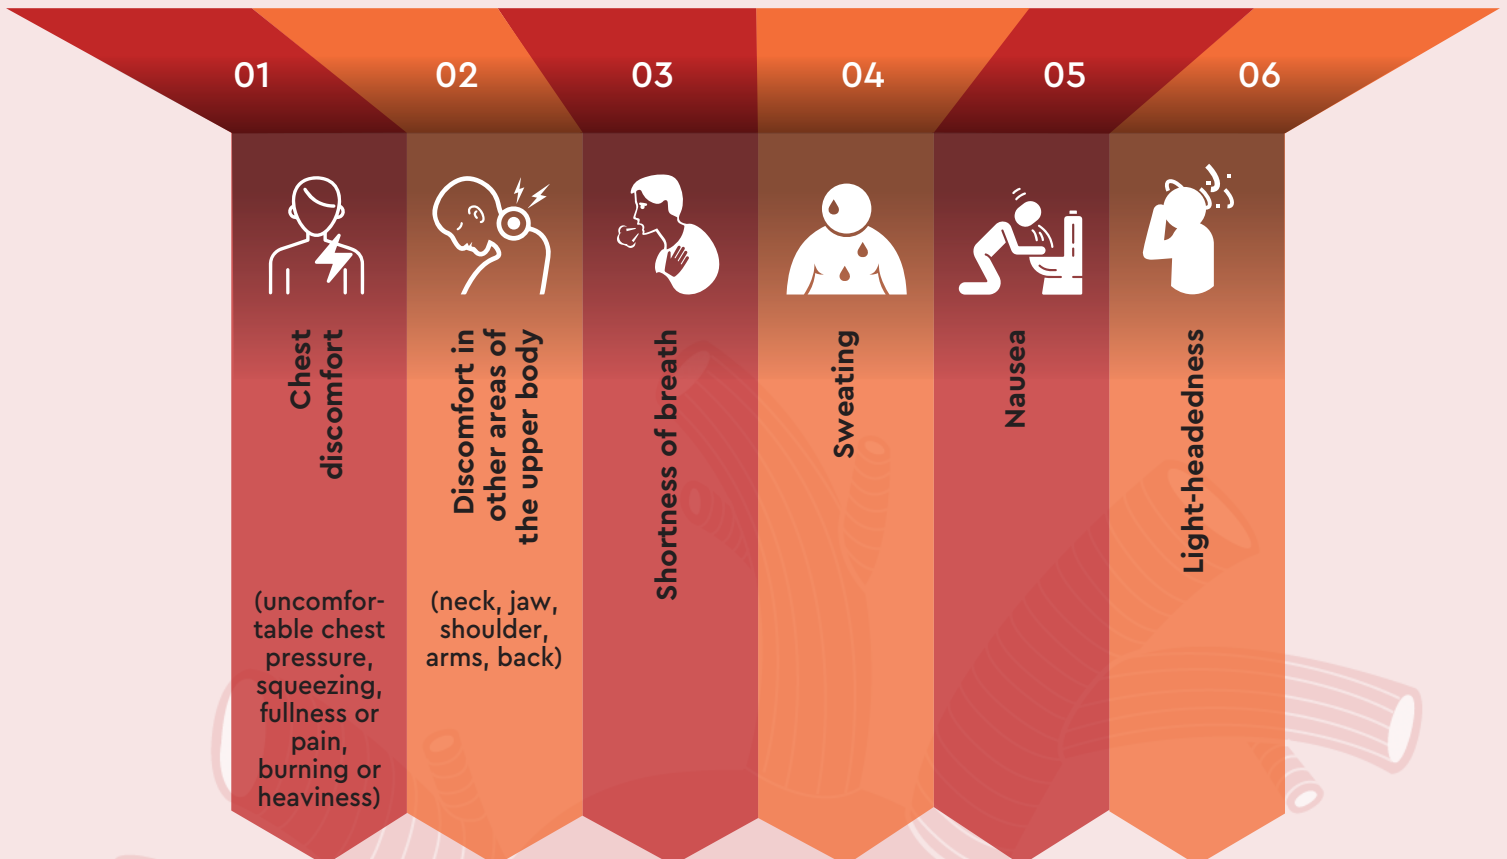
01

Chest discomfort

(uncomfortable chest pressure, squeezing, fullness or pain, burning or heaviness)

02

Discomfort in other areas of the upper body

(neck, jaw, shoulder, arms, back)

03

Shortness of breath

04

Sweating

05

Nausea

06

Light-headedness